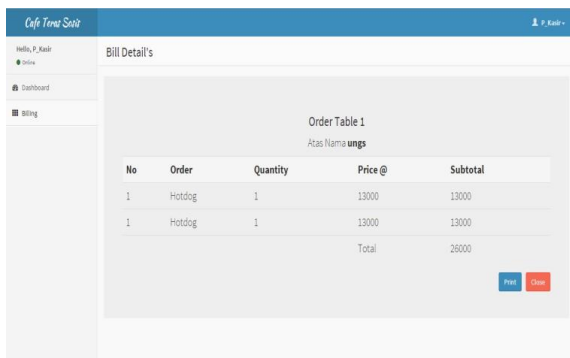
Cafe Teras Sosis

P_Kasir

Hello, P_Kasir
Online

Dashboard

Billing

Bill Detail's

Order Table 1

Atas Nama **ungs**

| No | Order | Quantity | Price @ | Subtotal |
|---|---|---|---|---|
| 1 | Hotdog | 1 | 13000 | 13000 |
| 1 | Hotdog | 1 | 13000 | 13000 |
| | | | Total | 26000 |

Print Close